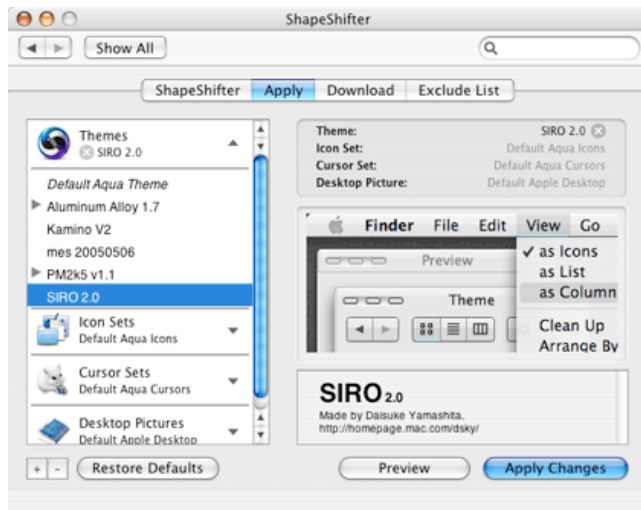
ShapeShifter

Show All

ShapeShifter | Apply | Download | Exclude List

Themes
SIRO 2.0

Default Aqua Theme
Aluminum Alloy 1.7
Kamino V2
mes 20050506
PM2k5 v1.1
SIRO 2.0

Icon Sets
Default Aqua Icons

Cursor Sets
Default Aqua Cursors

Desktop Pictures
Default Apple Desktop

+ -
Restore Defaults

Theme: SIRO 2.0
Icon Set: Default Aqua Icons
Cursor Set: Default Aqua Cursors
Desktop Picture: Default Apple Desktop

Finder File Edit View Go
Preview
Theme
✓ as Icons
as List
as Column
Clean Up
Arrange By

SIRO 2.0
Made by Daisuke Yamashita.
http://homepage.mac.com/dsky/

Preview
Apply Changes